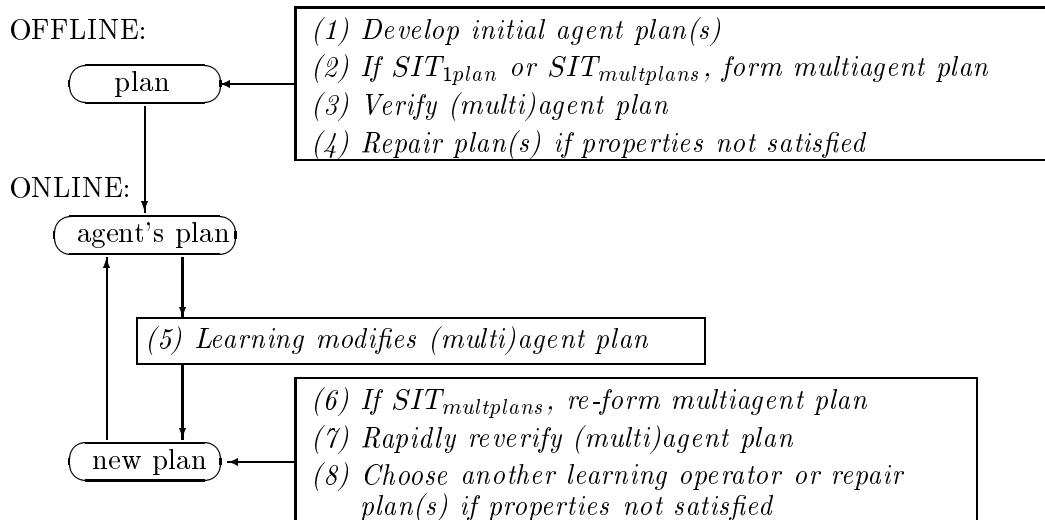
OFFLINE:

plan

(1) Develop initial agent plan(s)
(2) If $SIT_{1plan}$ or $SIT_{multplans}$, form multiagent plan
(3) Verify (multi)agent plan
(4) Repair plan(s) if properties not satisfied

ONLINE:

agent's plan

(5) Learning modifies (multi)agent plan

new plan

(6) If $SIT_{multplans}$, re-form multiagent plan
(7) Rapidly reverify (multi)agent plan
(8) Choose another learning operator or repair plan(s) if properties not satisfied